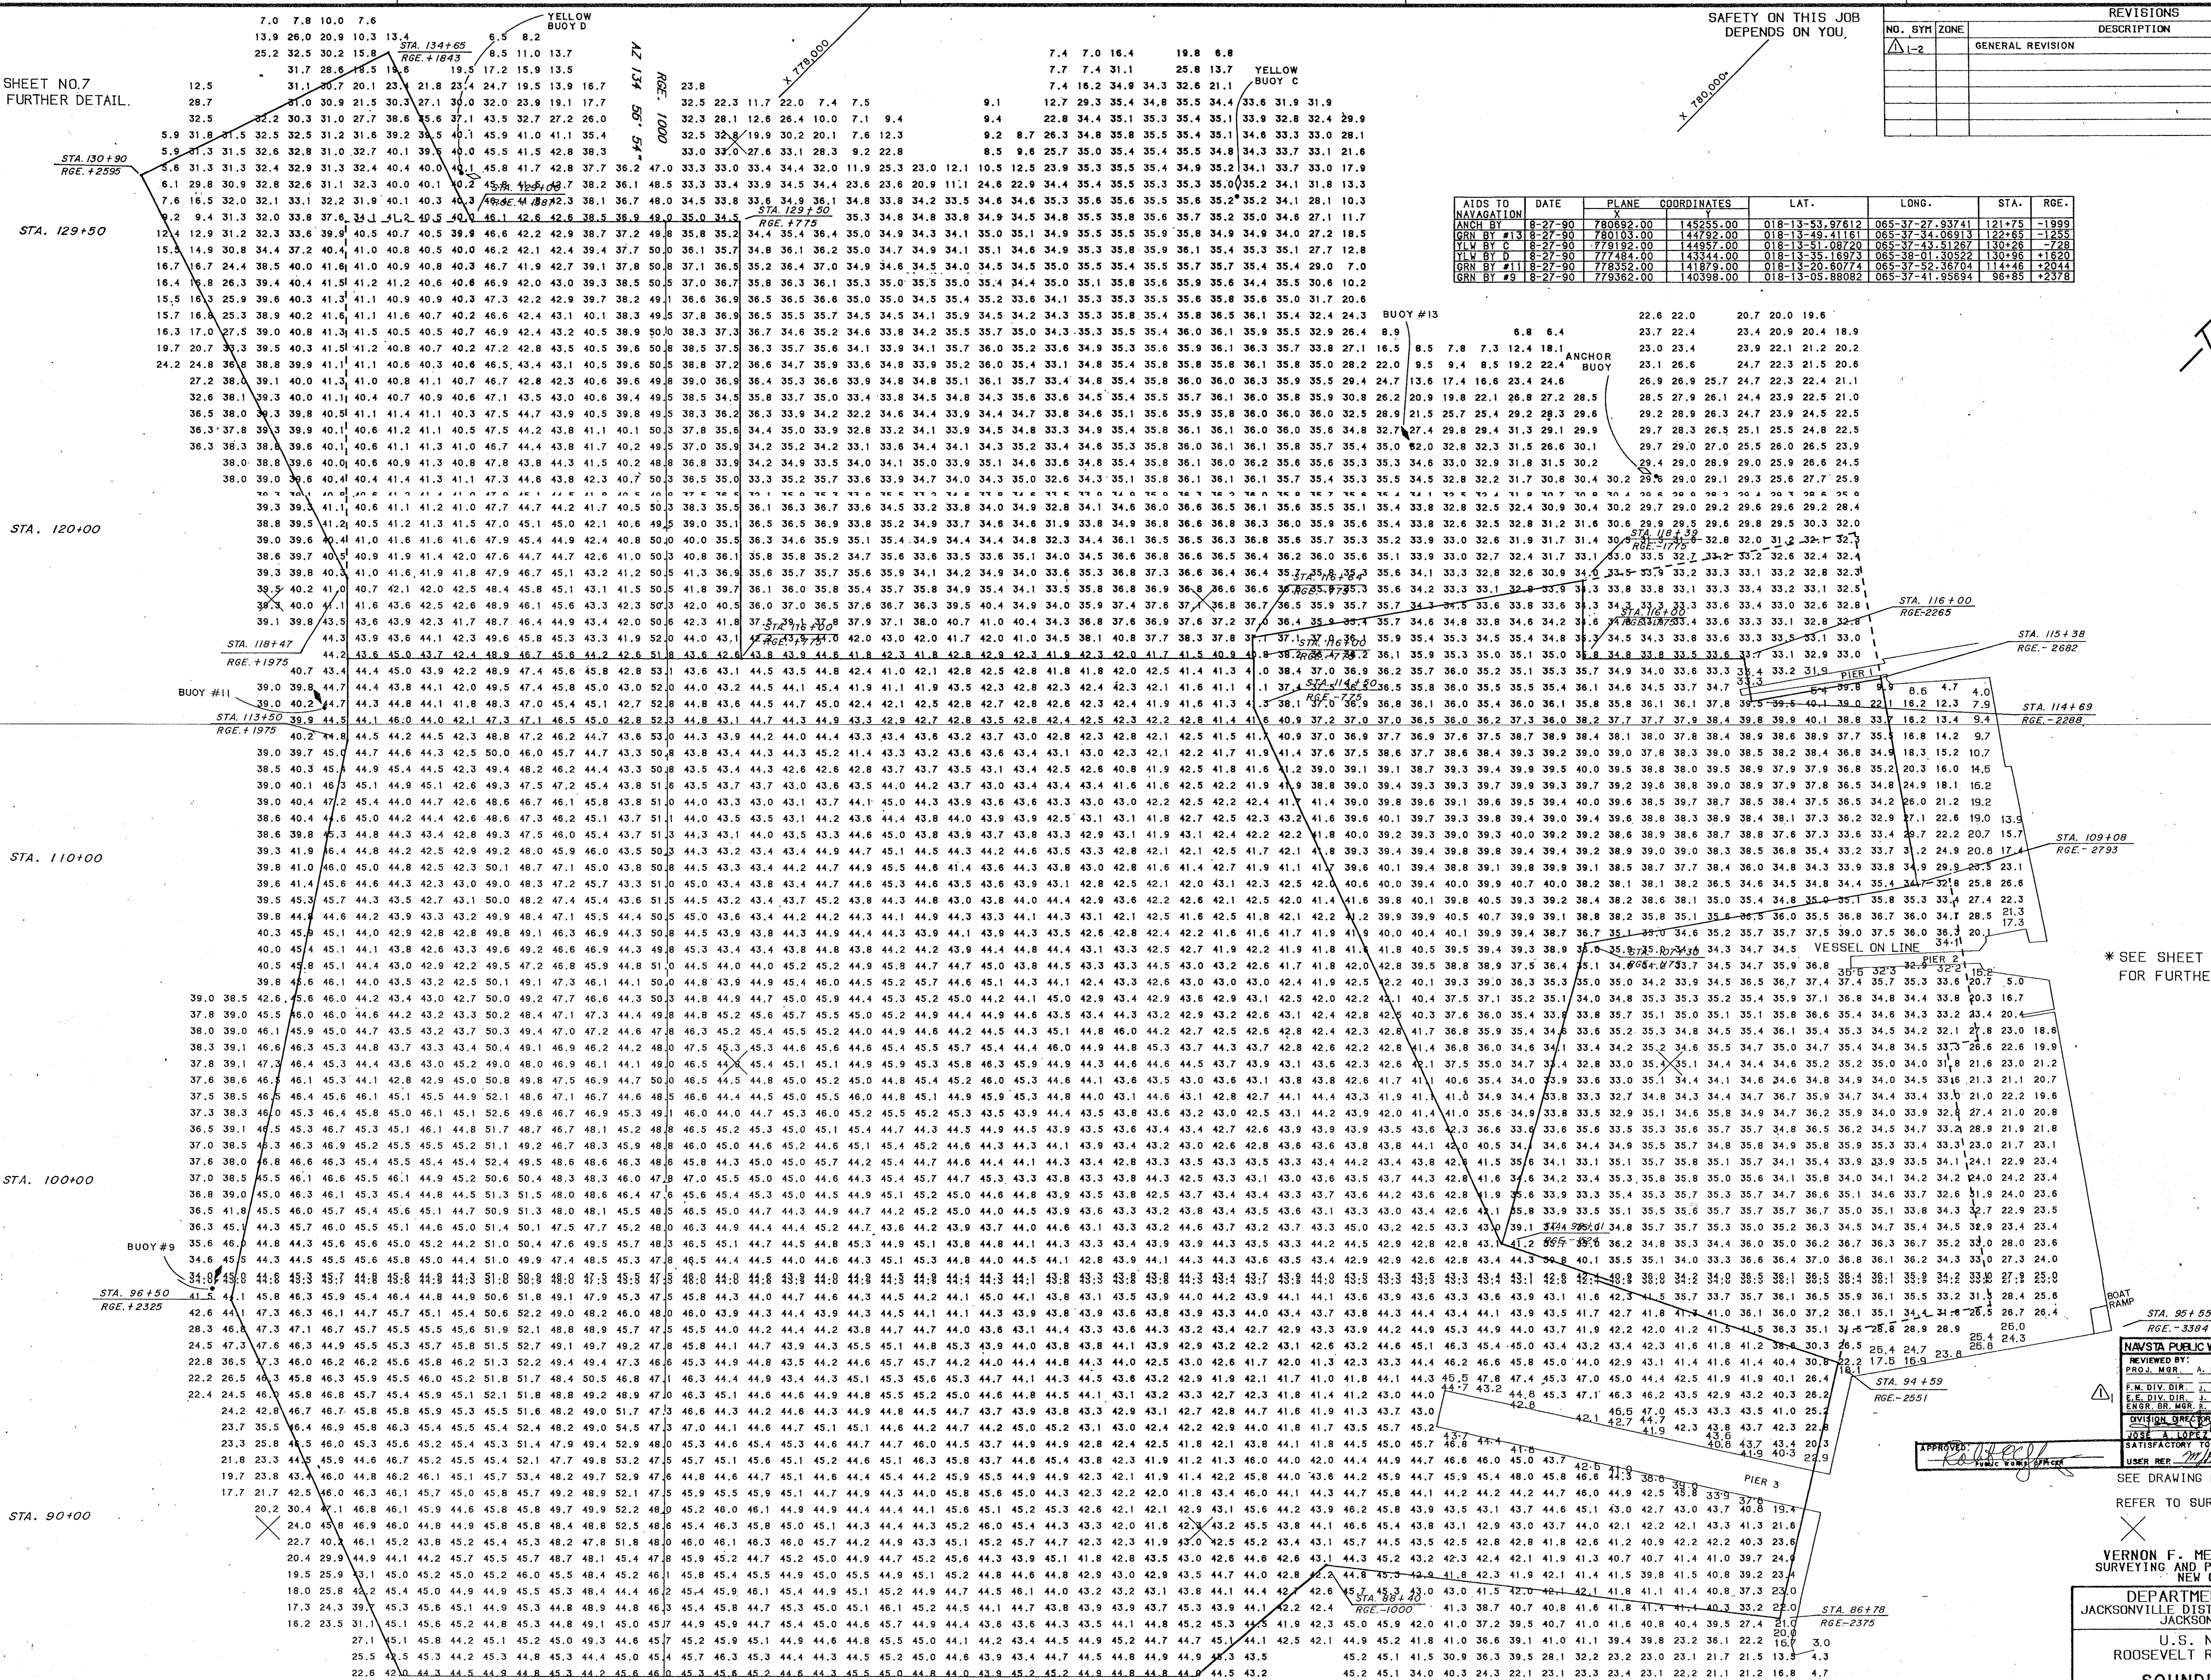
SAFETY ON THIS JOB DEPENDS ON YOU.

REVISIONS

| NO. | SYM | ZONE | DESCRIPTION |
|---|---|---|---|
| 1-2 | | | GENERAL REVISION |

SHEET NO.7 FURTHER DETAIL.

YELLOW BUOY D

YELLOW BUOY C

STA. 134+65
RGE.+1843

AZ 134° 56' 54"
RGE. 1000

X 778,000

X 780,000

STA. 130+90
RGE.+2595

STA. 129+50

STA. 129+50
RGE.+775

STA. 128+00
RGE.+1887

| AIDS TO NAVAGATION | DATE | PLANE COORDINATES X | Y | LAT. | LONG. | STA. | RGE. |
|---|---|---|---|---|---|---|---|
| ANCH BY | 8-27-90 | 780692.00 | 145255.00 | 018-13-53.97612 | 065-37-27.93741 | 121+75 | -1999 |
| GRN BY #13 | 8-27-90 | 780103.00 | 144792.00 | 018-13-49.41161 | 065-37-34.06913 | 122+65 | -1255 |
| YLW BY C | 8-27-90 | 779192.00 | 144957.00 | 018-13-51.08720 | 065-37-43.51267 | 130+26 | -728 |
| YLW BY D | 8-27-90 | 777484.00 | 143344.00 | 018-13-35.16973 | 065-38-01.30522 | 130+96 | +1620 |
| GRN BY #11 | 8-27-90 | 778352.00 | 141879.00 | 018-13-20.60774 | 065-37-52.36704 | 114+46 | +2044 |
| GRN BY #9 | 8-27-90 | 779362.00 | 140398.00 | 018-13-05.88082 | 065-37-41.95694 | 96+85 | +2378 |

BUOY #13

ANCHOR BUOY

STA. 120+00

STA. 118+32
RGE.-1775

STA. 116+84
RGE.-975

STA. 116+00
RGE.-2265

STA. 116+00
RGE.-1200

STA. 115+38
RGE.-2682

STA. 118+47
RGE.+1975

PIER 1

BUOY #11

STA. 114+50
RGE.-775

STA. 113+50
RGE.+1975

STA. 114+69
RGE.-2288

STA. 110+00

STA. 109+08
RGE.-2793

STA. 107+30
RGE.-1075

VESSEL ON LINE

PIER 2

* SEE SHEET
FOR FURTHE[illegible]

STA. 100+00

BUOY #9

STA. 96+50
RGE.+2325

STA. 99+00
RGE.-925

BOAT RAMP

STA. 95+55
RGE.-3384

NAVSTA PUBLIC W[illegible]
REVIEWED BY:
PROJ. MGR. A. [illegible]
F.M. DIV. DIR. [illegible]
E.E. DIV. DIR. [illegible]
ENGR. BR. MGR. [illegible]
DIVISION DIRECTOR
JOSE A. LOPEZ
SATISFACTORY TO
USER REP. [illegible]

STA. 94+59
RGE.-2551

APPROVED:
PUBLIC WORKS OFFICER

SEE DRAWING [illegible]

REFER TO SUR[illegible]

PIER 3

STA. 90+00

STA. 88+40
RGE.-1000

STA. 86+78
RGE-2375

VERNON F. ME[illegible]
SURVEYING AND P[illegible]
NEW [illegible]

DEPARTME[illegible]
JACKSONVILLE DIST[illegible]
JACKSON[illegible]

U.S. N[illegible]
ROOSEVELT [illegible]

SOUND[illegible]